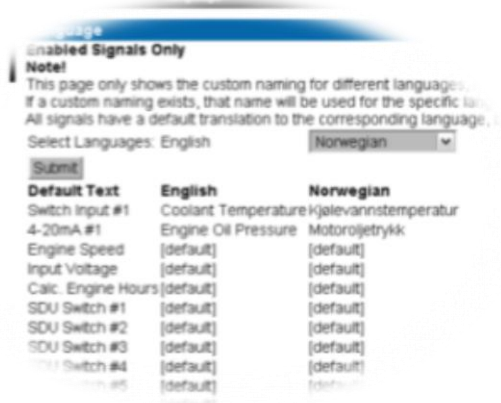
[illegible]guage
Enabled Signals Only
Note!
This page only shows the custom naming for different languages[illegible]
If a custom naming exists, that name will be used for the specific lan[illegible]
All signals have a default translation to the corresponding language, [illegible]

Select Languages: English Norwegian

Submit

| Default Text | English | Norwegian |
|---|---|---|
| Switch Input #1 | Coolant Temperature | Kjølevannstemperatur |
| 4-20mA #1 | Engine Oil Pressure | Motoroljetrykk |
| Engine Speed | [default] | [default] |
| Input Voltage | [default] | [default] |
| Calc. Engine Hours | [default] | [default] |
| SDU Switch #1 | [default] | [default] |
| SDU Switch #2 | [default] | [default] |
| SDU Switch #3 | [default] | [default] |
| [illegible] Switch #4 | [default] | [default] |
| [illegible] #5 | [default] | [default] |